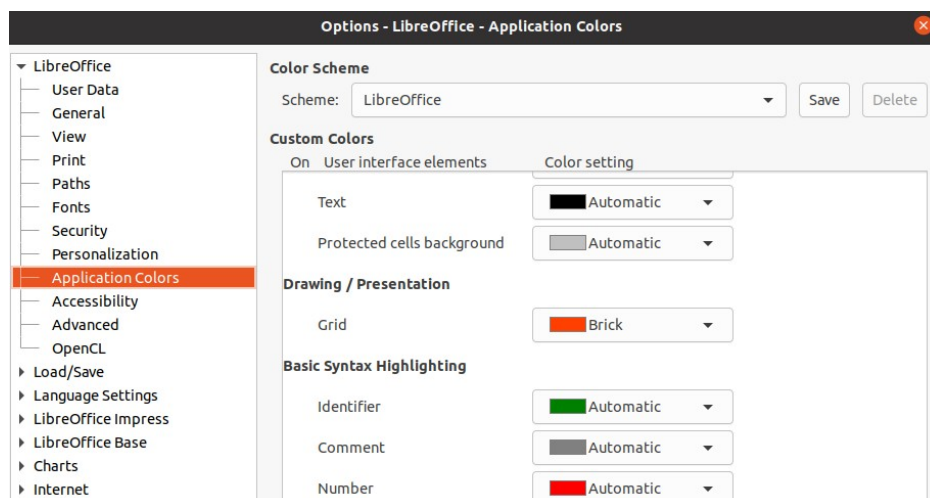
Options - LibreOffice - Application Colors

LibreOffice
User Data
General
View
Print
Paths
Fonts
Security
Personalization
Application Colors
Accessibility
Advanced
OpenCL
Load/Save
Language Settings
LibreOffice Impress
LibreOffice Base
Charts
Internet

Color Scheme
Scheme: LibreOffice
Save
Delete

Custom Colors
On User interface elements Color setting

Text Automatic
Protected cells background Automatic

Drawing / Presentation
Grid Brick

Basic Syntax Highlighting
Identifier Automatic
Comment Automatic
Number Automatic